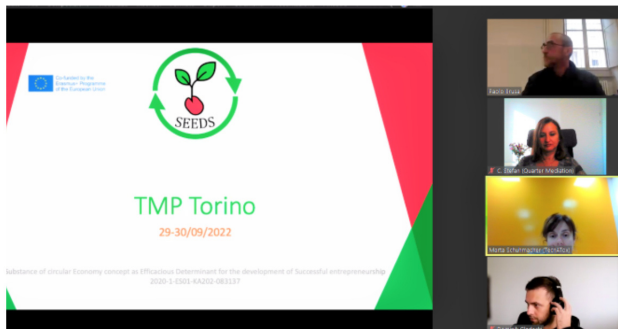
Co-funded by the Erasmus+ Programme of the European Union

SEEDS

TMP Torino

29-30/09/2022

Substance of circular Economy concept as Efficacious Determinant for the development of Successful entrepreneurship
2020-1-ES01-KA202-083137

Fabio Truss

C. Dafer (Quartz Mediation)

Marta Schermaghar (Sociaxta)

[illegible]